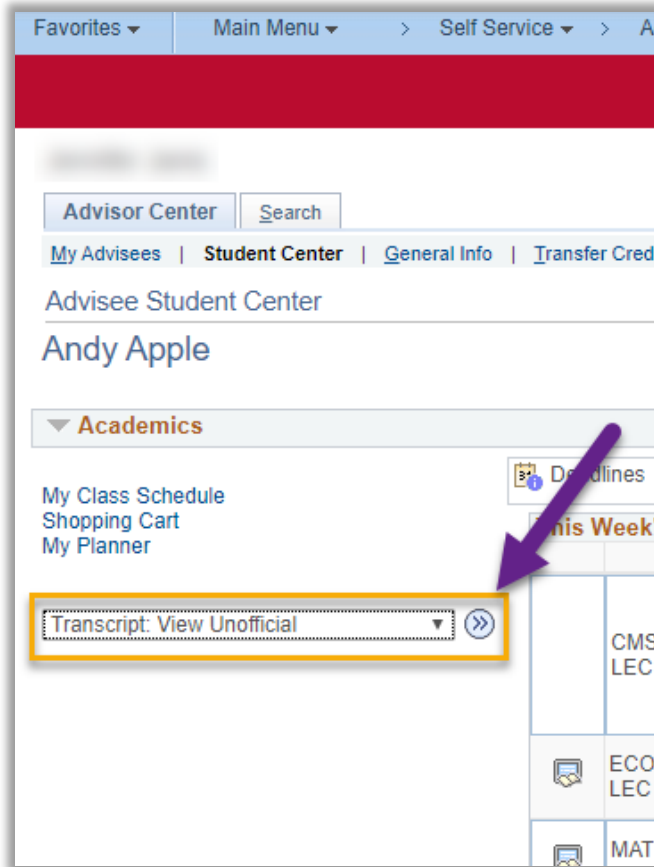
Favorites ▾ Main Menu ▾ > Self Service ▾ > A

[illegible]

Advisor Center | Search

My Advisees | Student Center | General Info | Transfer Cred

Advisee Student Center

Andy Apple

Academics

My Class Schedule
Shopping Cart
My Planner

Transcript: View Unofficial

Deadlines

This Week

CMS
LEC

ECO
LEC

MAT